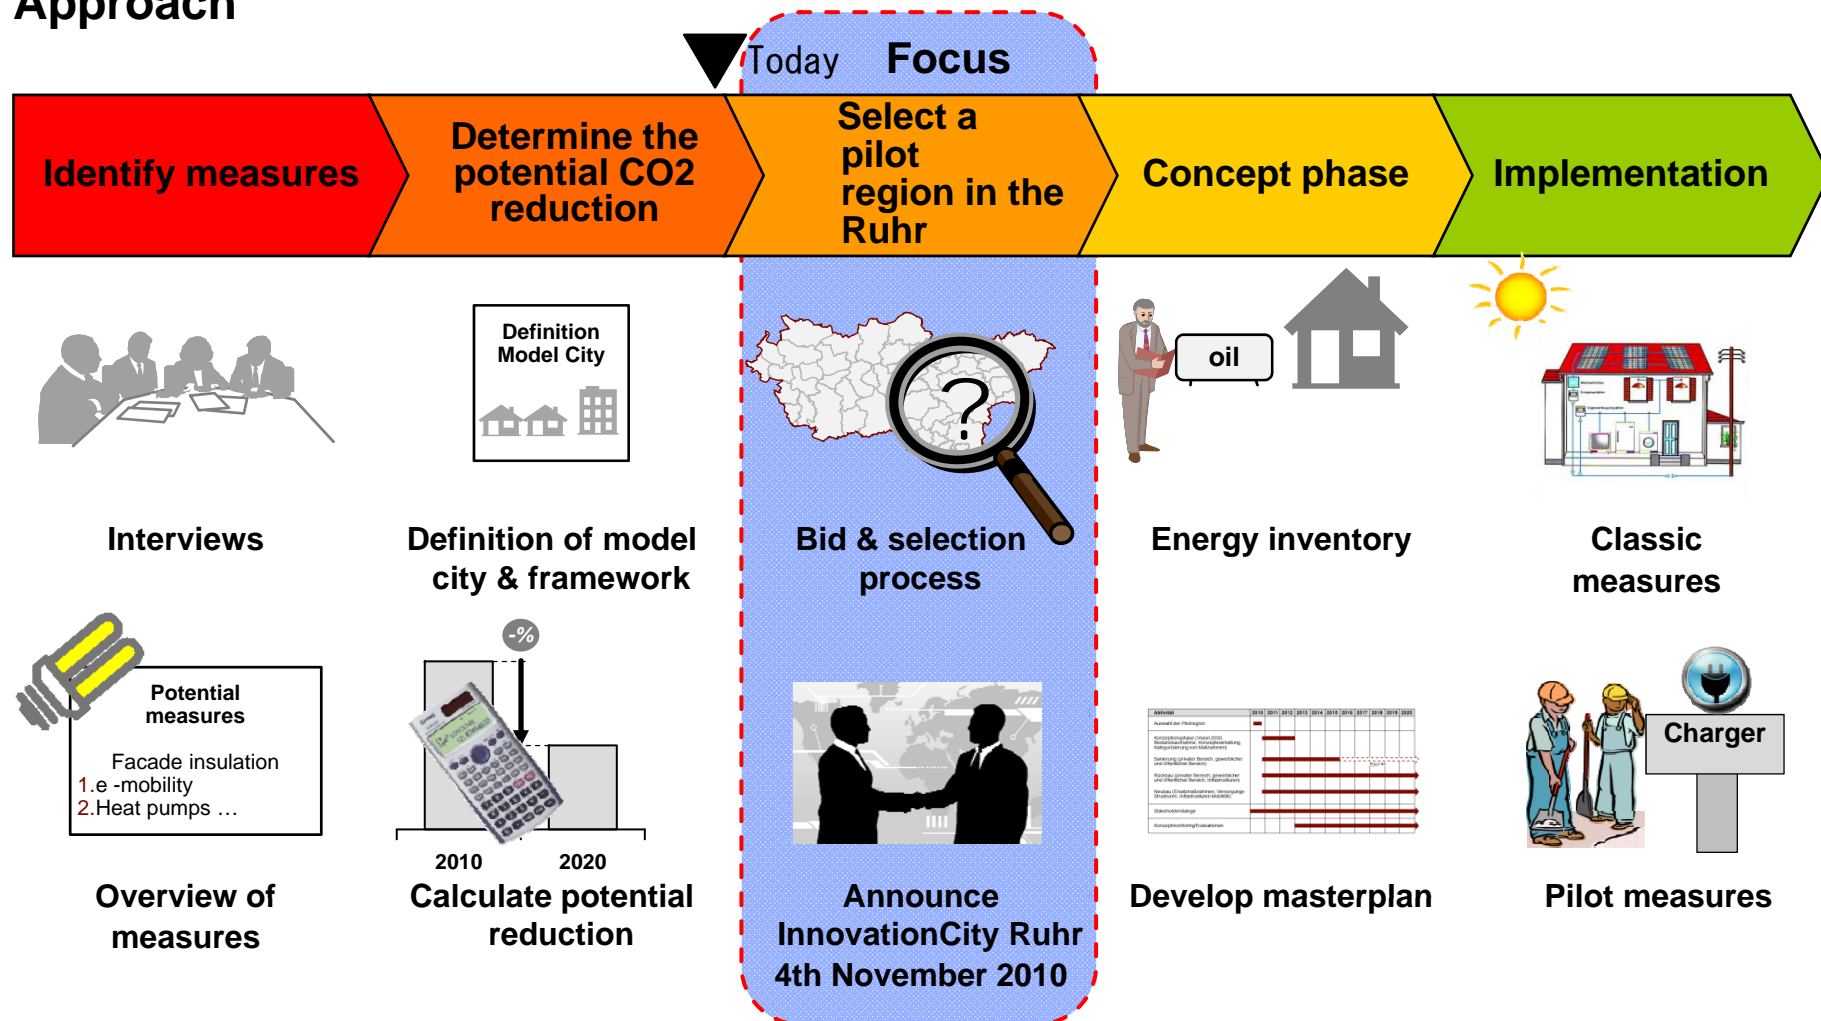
Approach

Today Focus

Identify measures

Determine the potential CO2 reduction

Select a pilot region in the Ruhr

Concept phase

Implementation

Definition Model City

oil

Interviews

Definition of model city & framework

Bid & selection process

Energy inventory

Classic measures

-%

Potential measures

Facade insulation
1.e -mobility
2.Heat pumps …

2010 2020

Charger

Overview of measures

Calculate potential reduction

Announce InnovationCity Ruhr 4th November 2010

Develop masterplan

Pilot measures